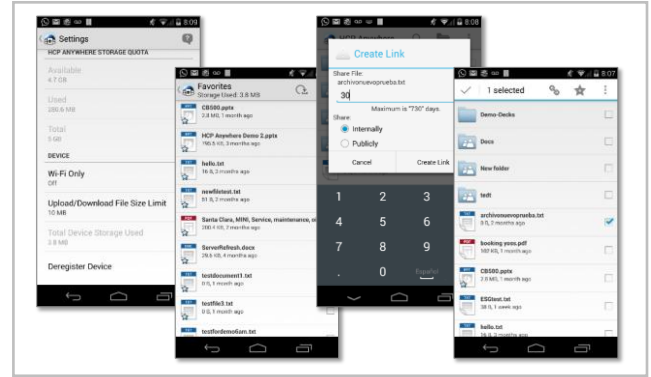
8:09

Settings

HCP ANYWHERE STORAGE QUOTA

Available
4.7 GB

Used
280.6 MB

Total
5 GB

DEVICE

Wi-Fi Only
Off

Upload/Download File Size Limit
10 MB

Total Device Storage Used
2.8 MB

Deregister Device

Favorites
Storage Used: 3.8 MB

CB580.pptx
2.8 MB, 1 month ago

HCP Anywhere Demo 2.pptx
796.5 KB, 3 months ago

hello.txt
16 B, 2 months ago

newfiletest.txt
51 B, 2 months ago

Santa Clara, MINI, Service, maintenance, si
200.4 KB, 3 months ago

ServerRefresh.docx
29.6 KB, 4 months ago

testdocument1.txt
0 B, 1 month ago

testfile3.txt
0 B, 1 month ago

testfordemo6am.txt

8:08

HCP Anywhere

Create Link

Share File:
archivonuevoprueba.txt

30

Maximum is "730" days.

Share:

Internally

Publicly

Cancel

Create Link

1 2 3
4 5 6
7 8 9
. 0 Español

8:07

1 selected

Demo-Decks

Docs

New folder

tedt

archivonuevoprueba.txt
0 B, 2 months ago

booking.zoos.pdf
182 KB, 1 month ago

CB580.pptx
2.8 MB, 1 month ago

ESGtest.txt
38 B, 1 week ago

hello.txt